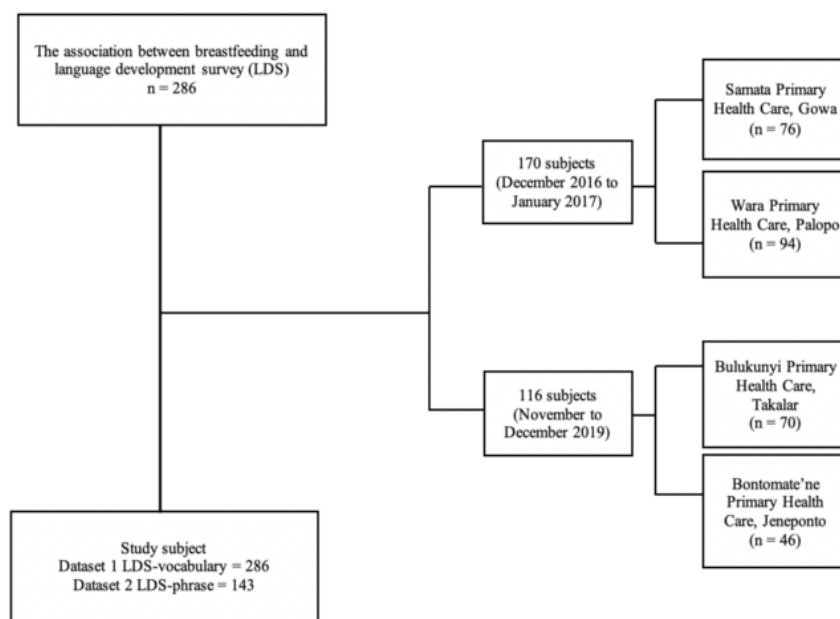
The association between breastfeeding and language development survey (LDS)
n = 286

170 subjects
(December 2016 to January 2017)

Samata Primary Health Care, Gowa
(n = 76)

Wara Primary Health Care, Palopo
(n = 94)

116 subjects
(November to December 2019)

Bulukunyi Primary Health Care, Takalar
(n = 70)

Bontomate'ne Primary Health Care, Jeneponto
(n = 46)

Study subject
Dataset 1 LDS-vocabulary = 286
Dataset 2 LDS-phrase = 143